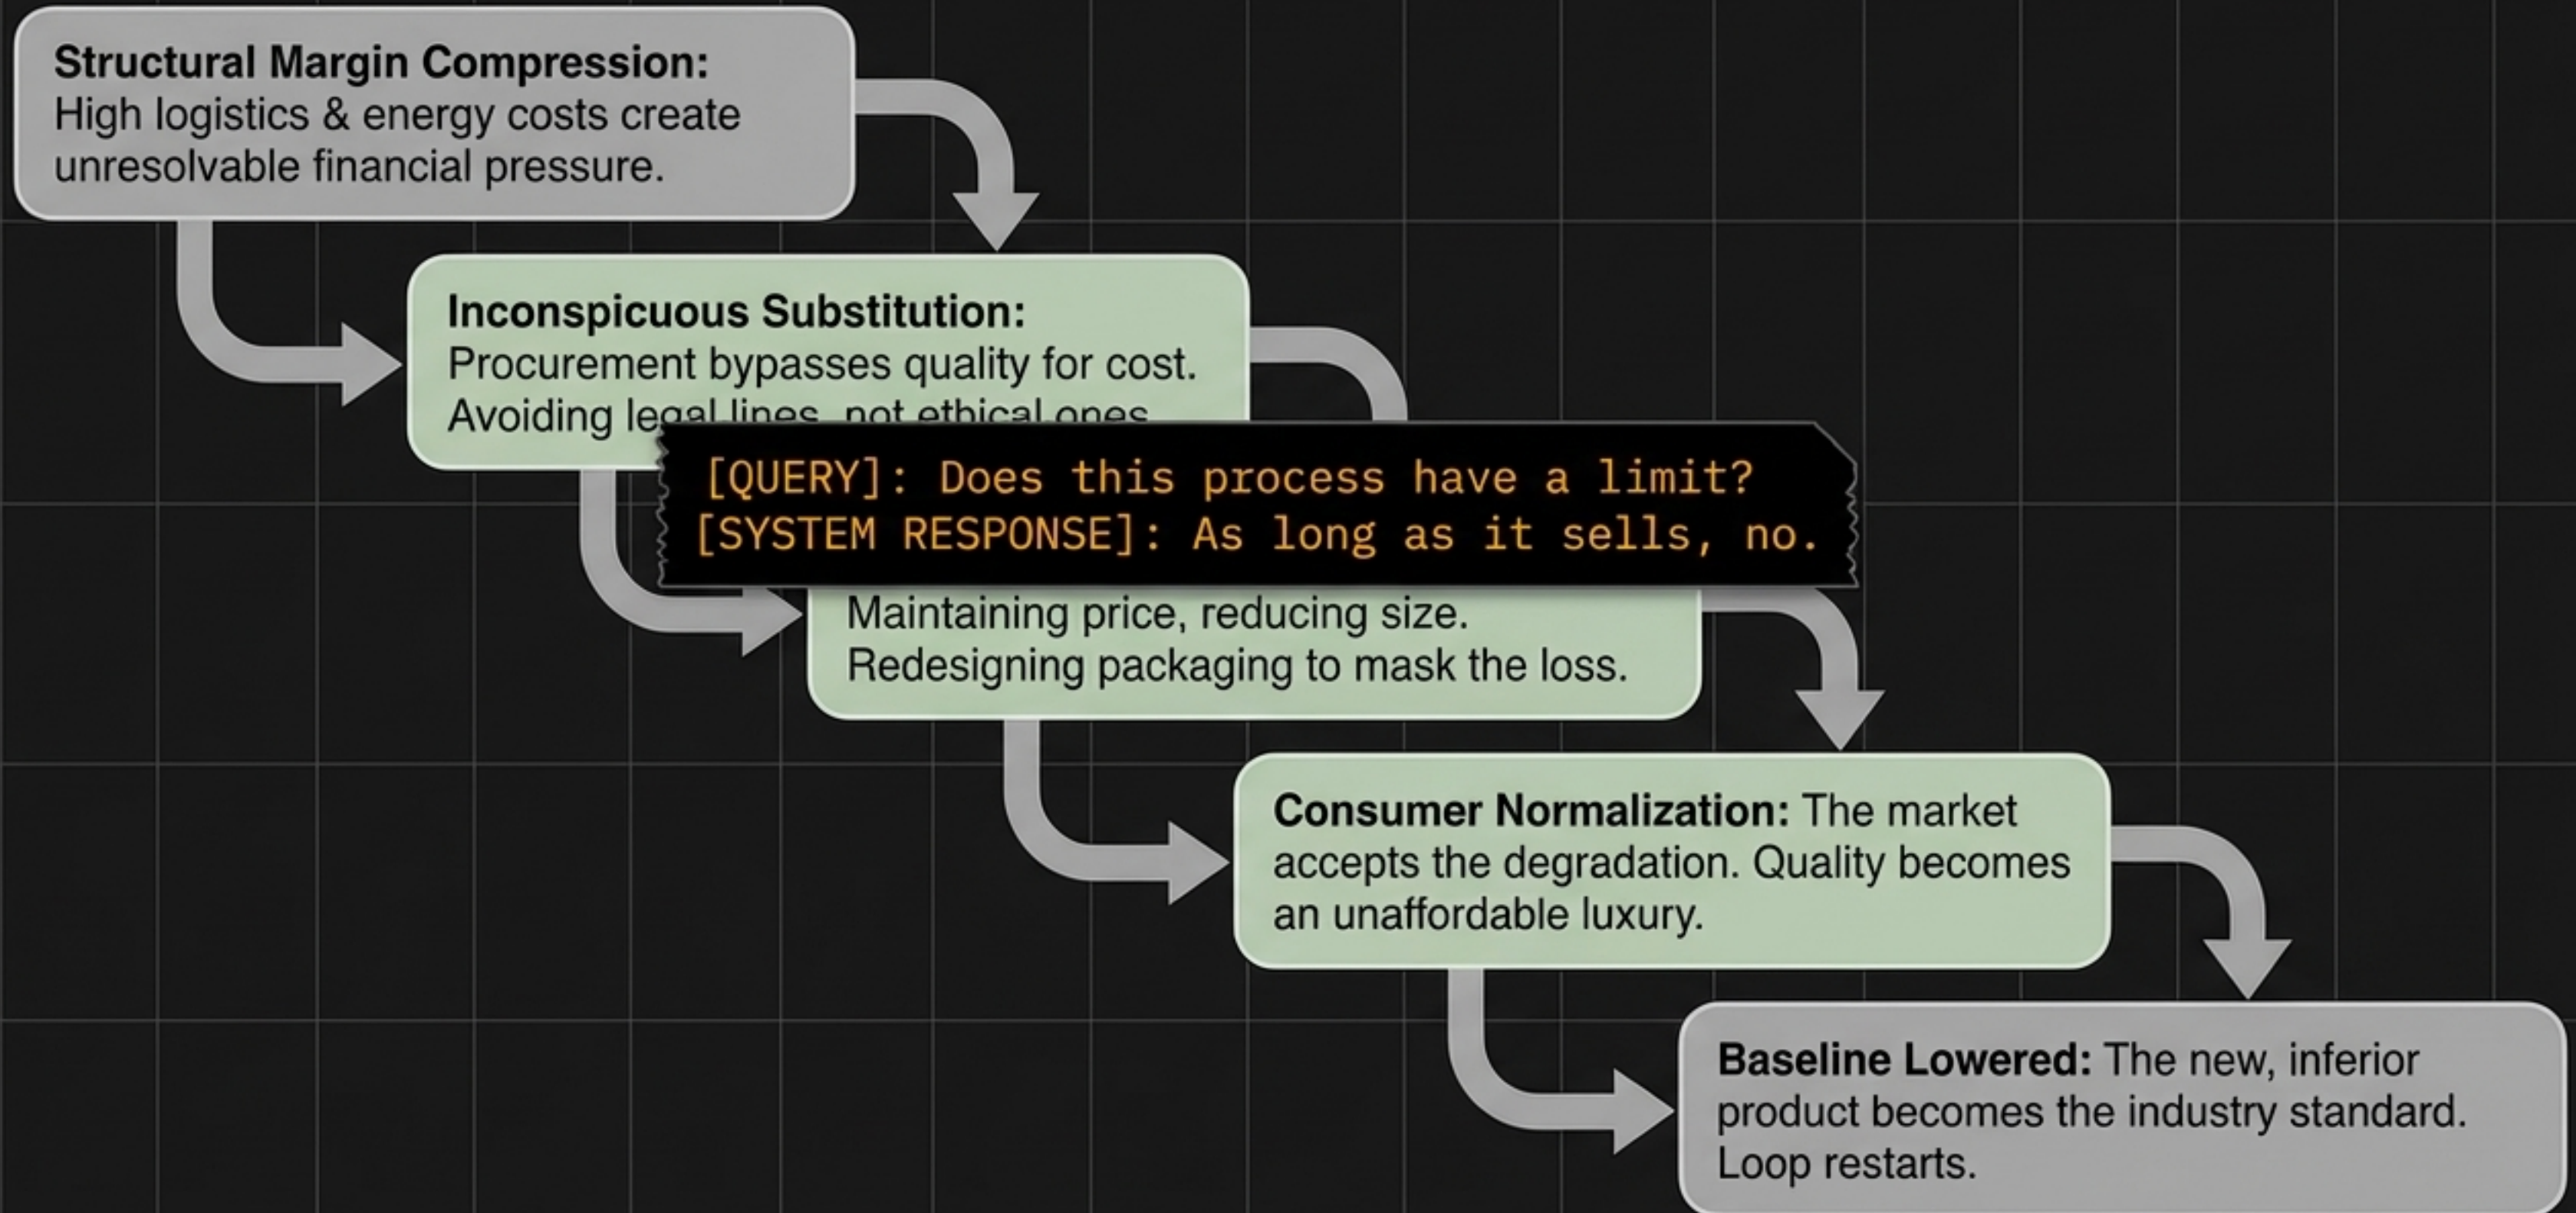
**Structural Margin Compression:** High logistics & energy costs create unresolvable financial pressure.

**Inconspicuous Substitution:** Procurement bypasses quality for cost. Avoiding legal lines, not ethical ones.

[QUERY]: Does this process have a limit?
[SYSTEM RESPONSE]: As long as it sells, no.

Maintaining price, reducing size. Redesigning packaging to mask the loss.

**Consumer Normalization:** The market accepts the degradation. Quality becomes an unaffordable luxury.

**Baseline Lowered:** The new, inferior product becomes the industry standard. Loop restarts.